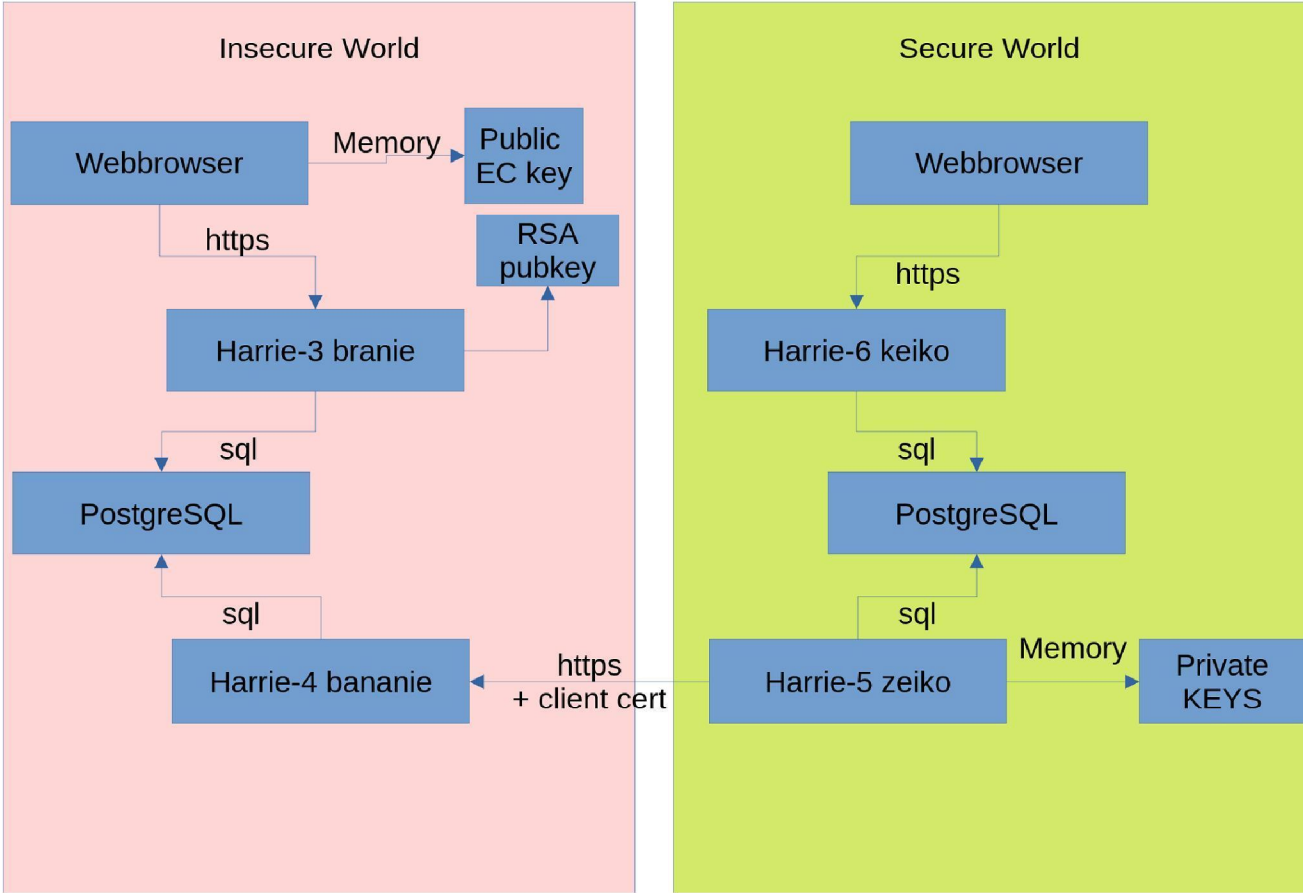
Insecure World

Webbrowser

Memory

Public EC key

https

RSA pubkey

Harrie-3 branie

sql

PostgreSQL

sql

Harrie-4 bananie

https + client cert

Secure World

Webbrowser

https

Harrie-6 keiko

sql

PostgreSQL

sql

Harrie-5 zeiko

Memory

Private KEYS